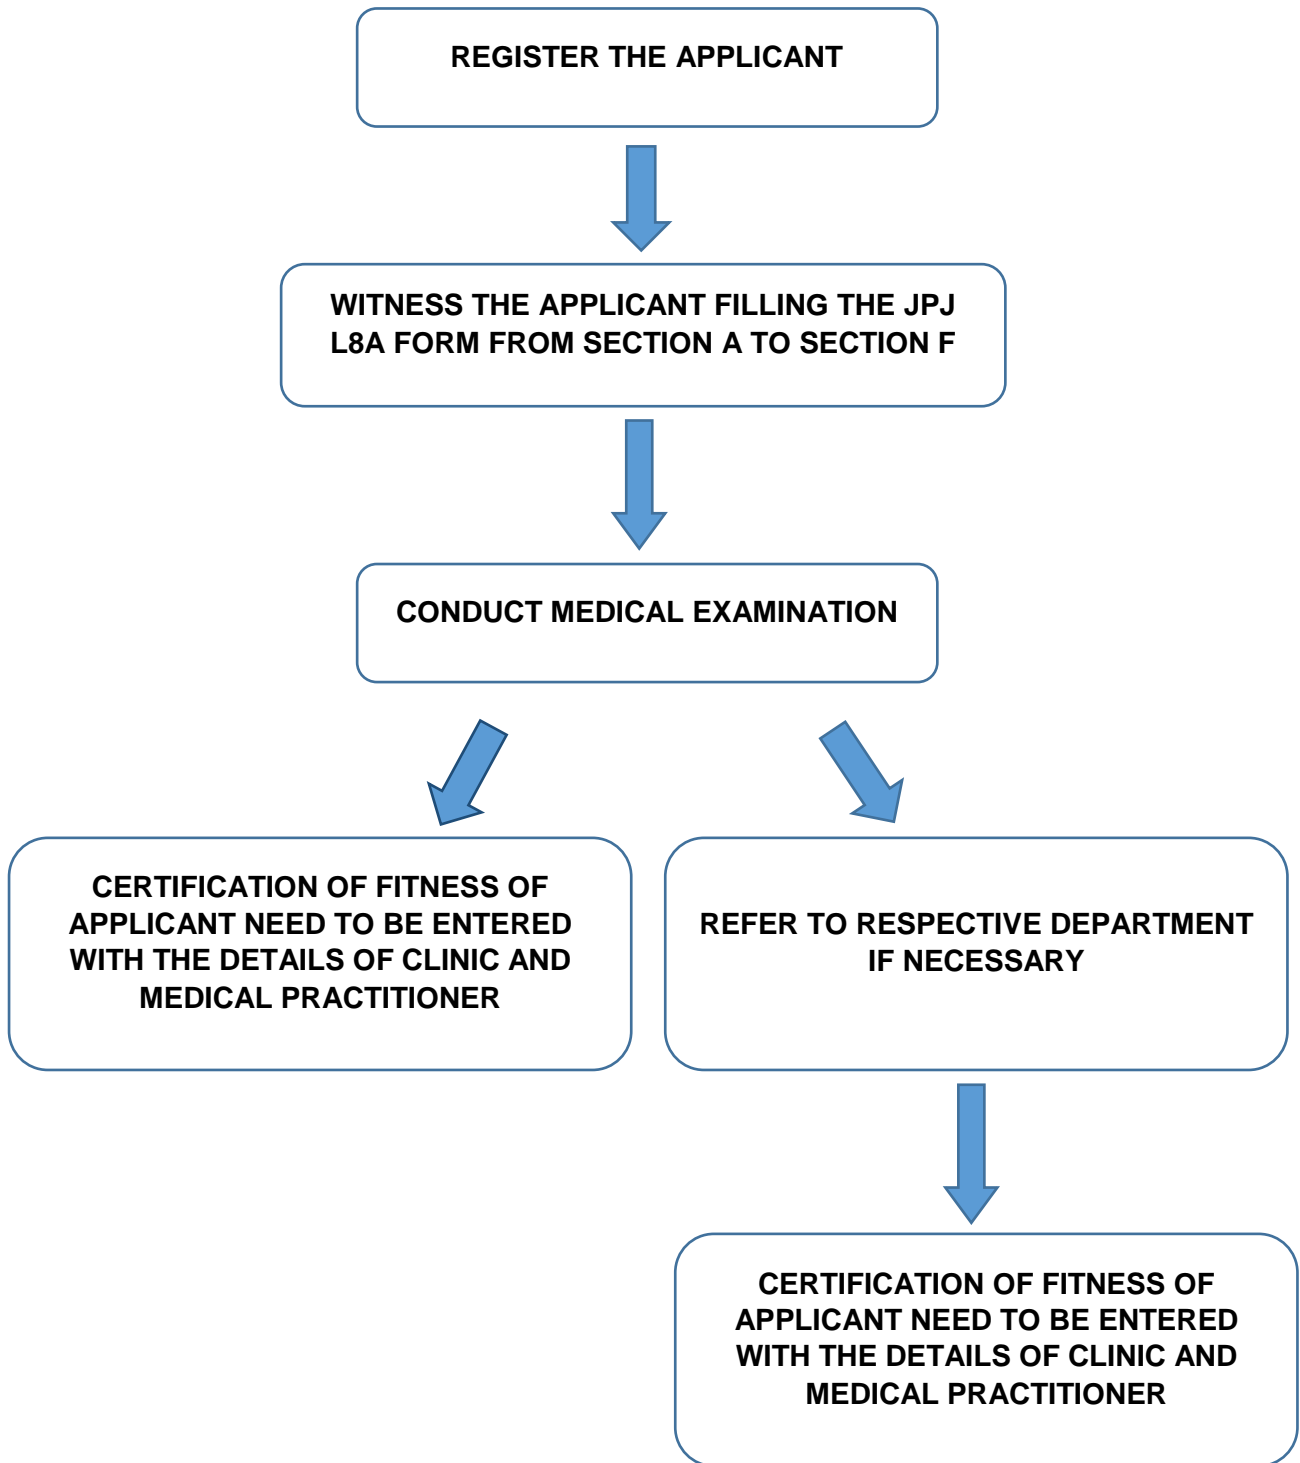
REGISTER THE APPLICANT

WITNESS THE APPLICANT FILLING THE JPJ L8A FORM FROM SECTION A TO SECTION F

CONDUCT MEDICAL EXAMINATION

CERTIFICATION OF FITNESS OF APPLICANT NEED TO BE ENTERED WITH THE DETAILS OF CLINIC AND MEDICAL PRACTITIONER

REFER TO RESPECTIVE DEPARTMENT IF NECESSARY

CERTIFICATION OF FITNESS OF APPLICANT NEED TO BE ENTERED WITH THE DETAILS OF CLINIC AND MEDICAL PRACTITIONER